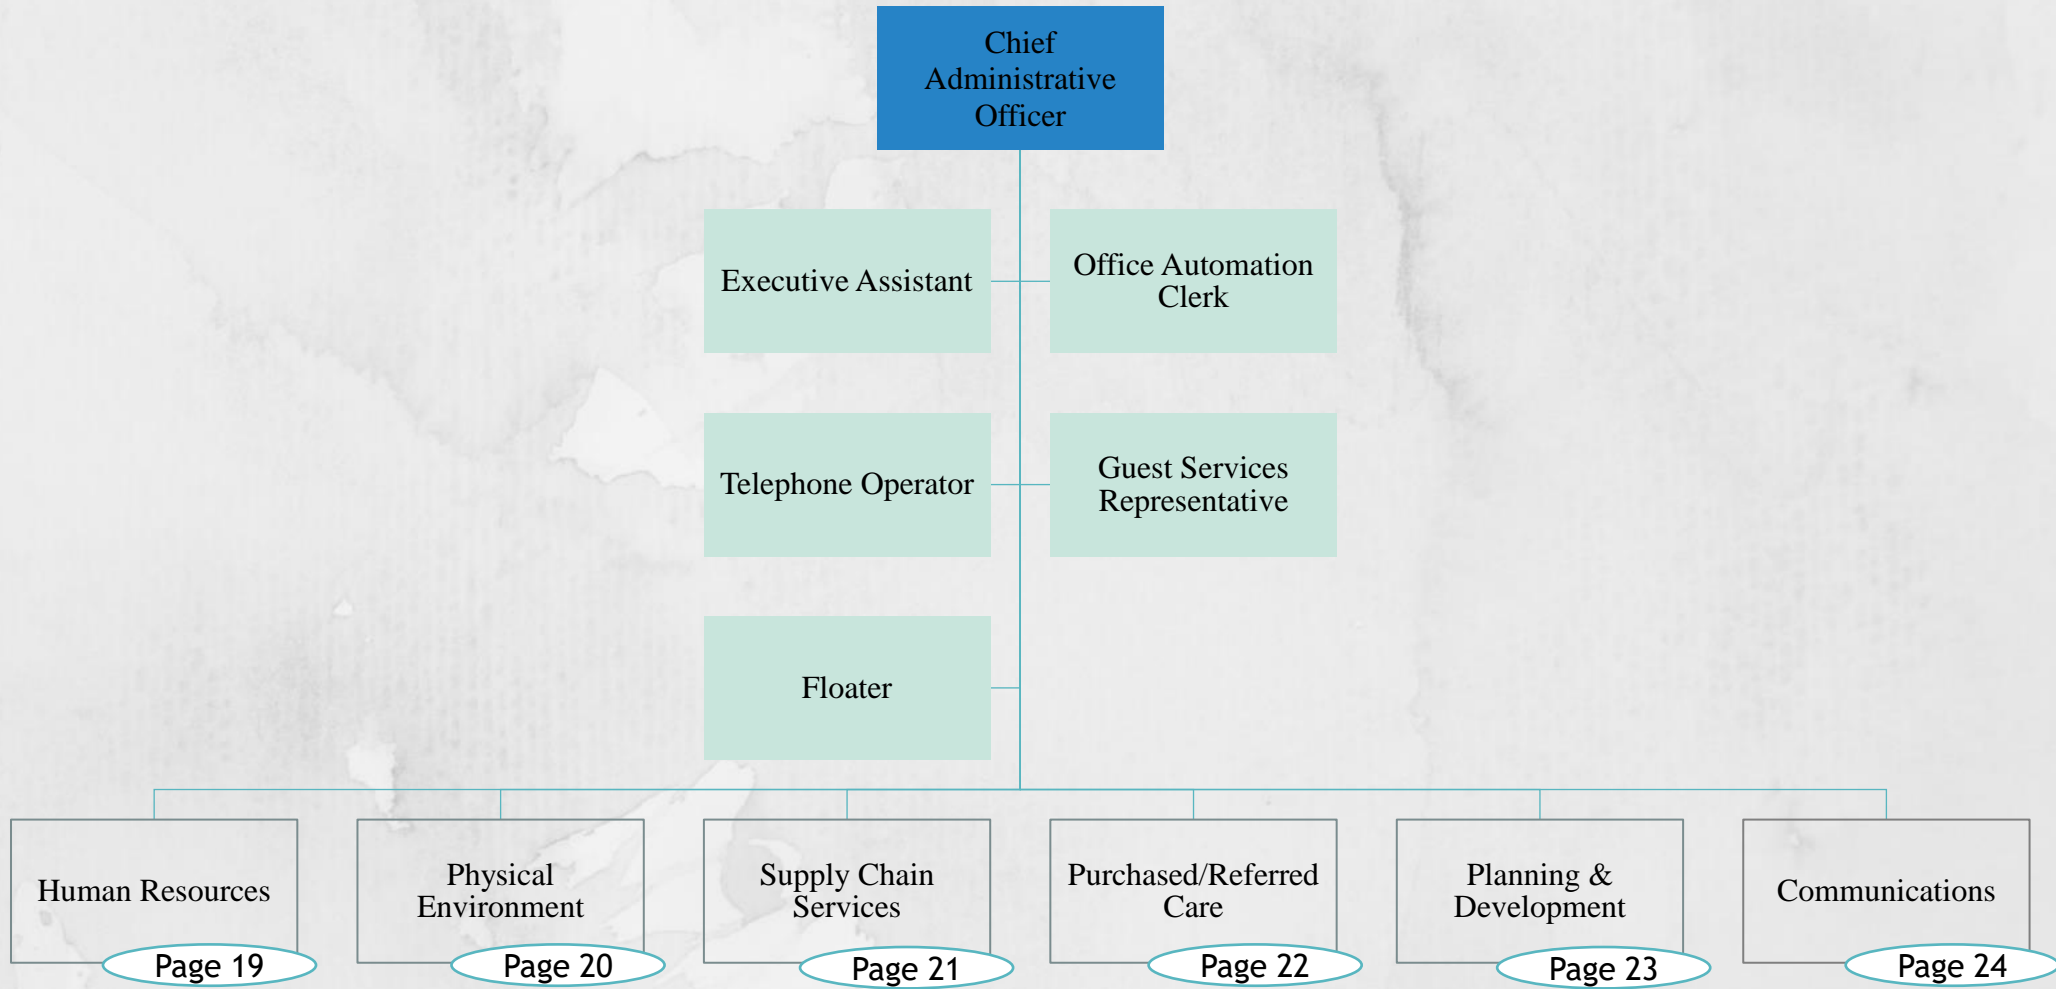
Chief Administrative Officer

Executive Assistant

Office Automation Clerk

Telephone Operator

Guest Services Representative

Floater

Human Resources

Page 19

Physical Environment

Page 20

Supply Chain Services

Page 21

Purchased/Referred Care

Page 22

Planning & Development

Page 23

Communications

Page 24